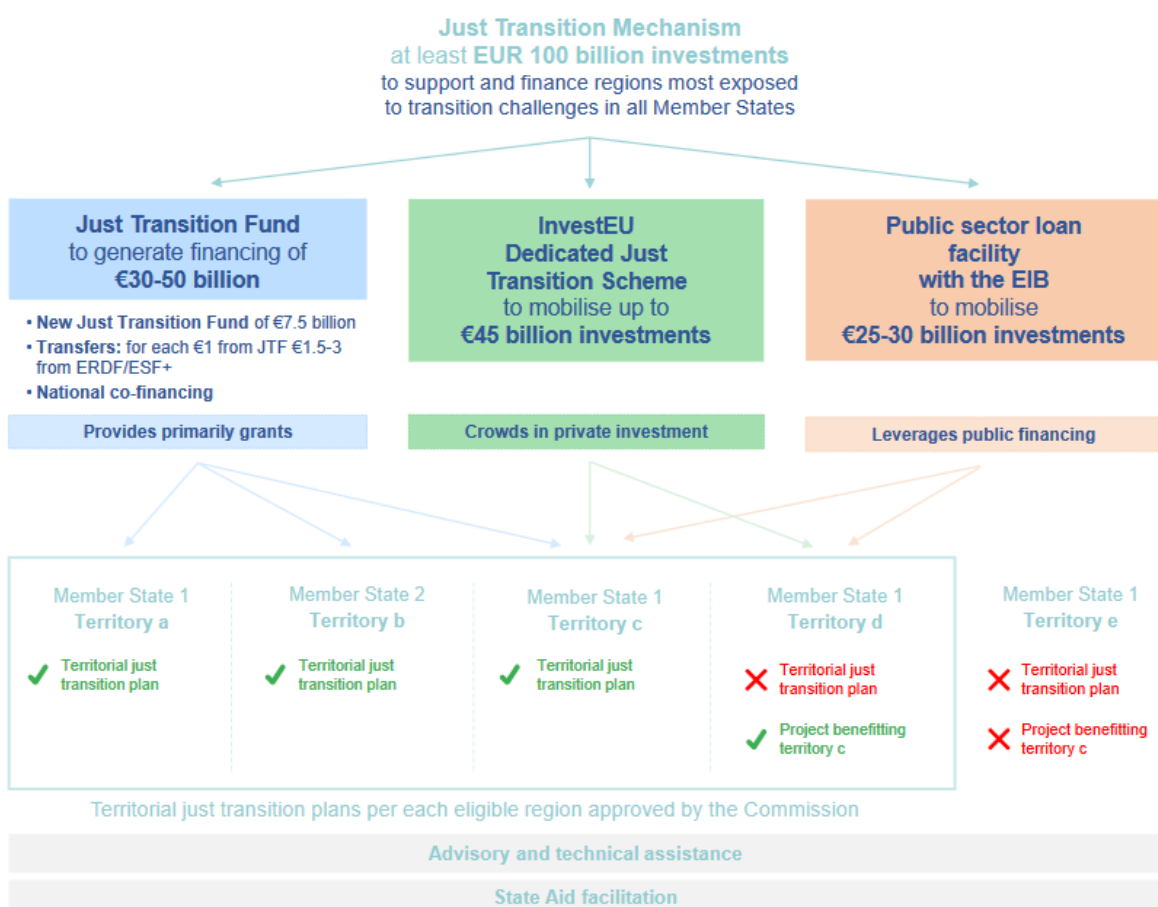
Just Transition Mechanism
at least EUR 100 billion investments
to support and finance regions most exposed to transition challenges in all Member States

Just Transition Fund
to generate financing of
€30-50 billion

• New Just Transition Fund of €7.5 billion
• Transfers: for each €1 from JTF €1.5-3 from ERDF/ESF+
• National co-financing

Provides primarily grants

InvestEU
Dedicated Just Transition Scheme
to mobilise up to
€45 billion investments

Crowds in private investment

Public sector loan facility
with the EIB
to mobilise
€25-30 billion investments

Leverages public financing

Member State 1
Territory a
Territorial just transition plan

Member State 2
Territory b
Territorial just transition plan

Member State 1
Territory c
Territorial just transition plan

Member State 1
Territory d
Territorial just transition plan
Project benefitting territory c

Member State 1
Territory e
Territorial just transition plan
Project benefitting territory c

Territorial just transition plans per each eligible region approved by the Commission

Advisory and technical assistance

State Aid facilitation